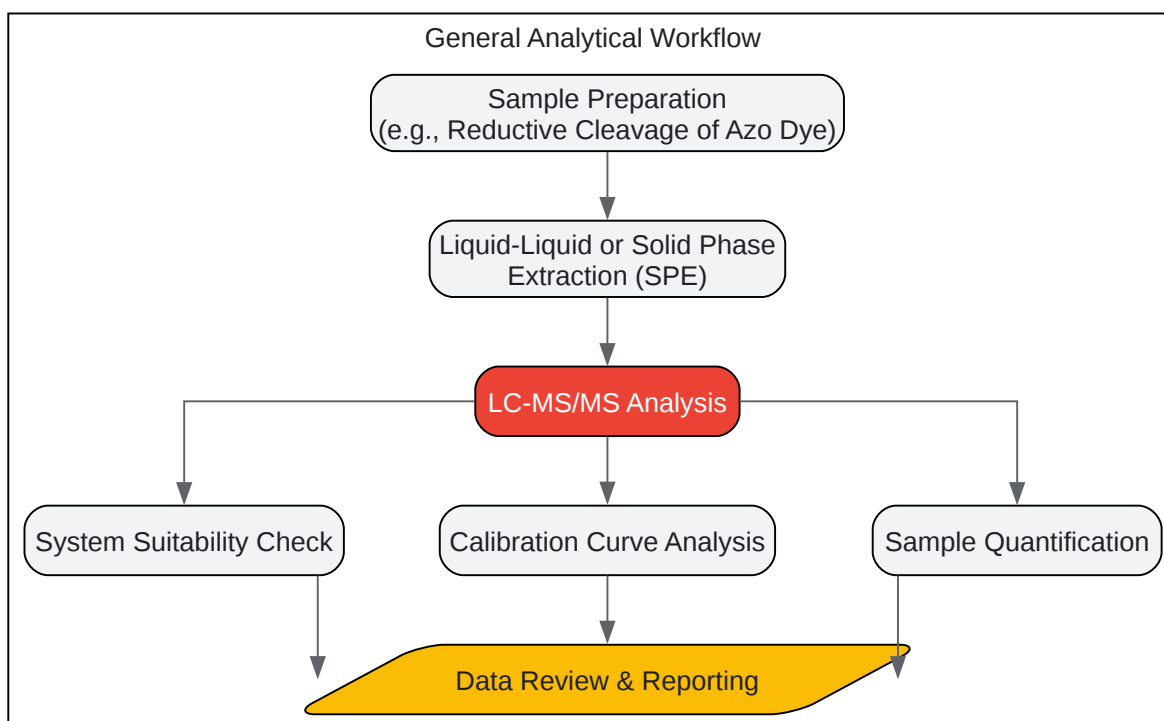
General Analytical Workflow

Sample Preparation
(e.g., Reductive Cleavage of Azo Dye)

Liquid-Liquid or Solid Phase Extraction (SPE)

LC-MS/MS Analysis

System Suitability Check

Calibration Curve Analysis

Sample Quantification

Data Review & Reporting